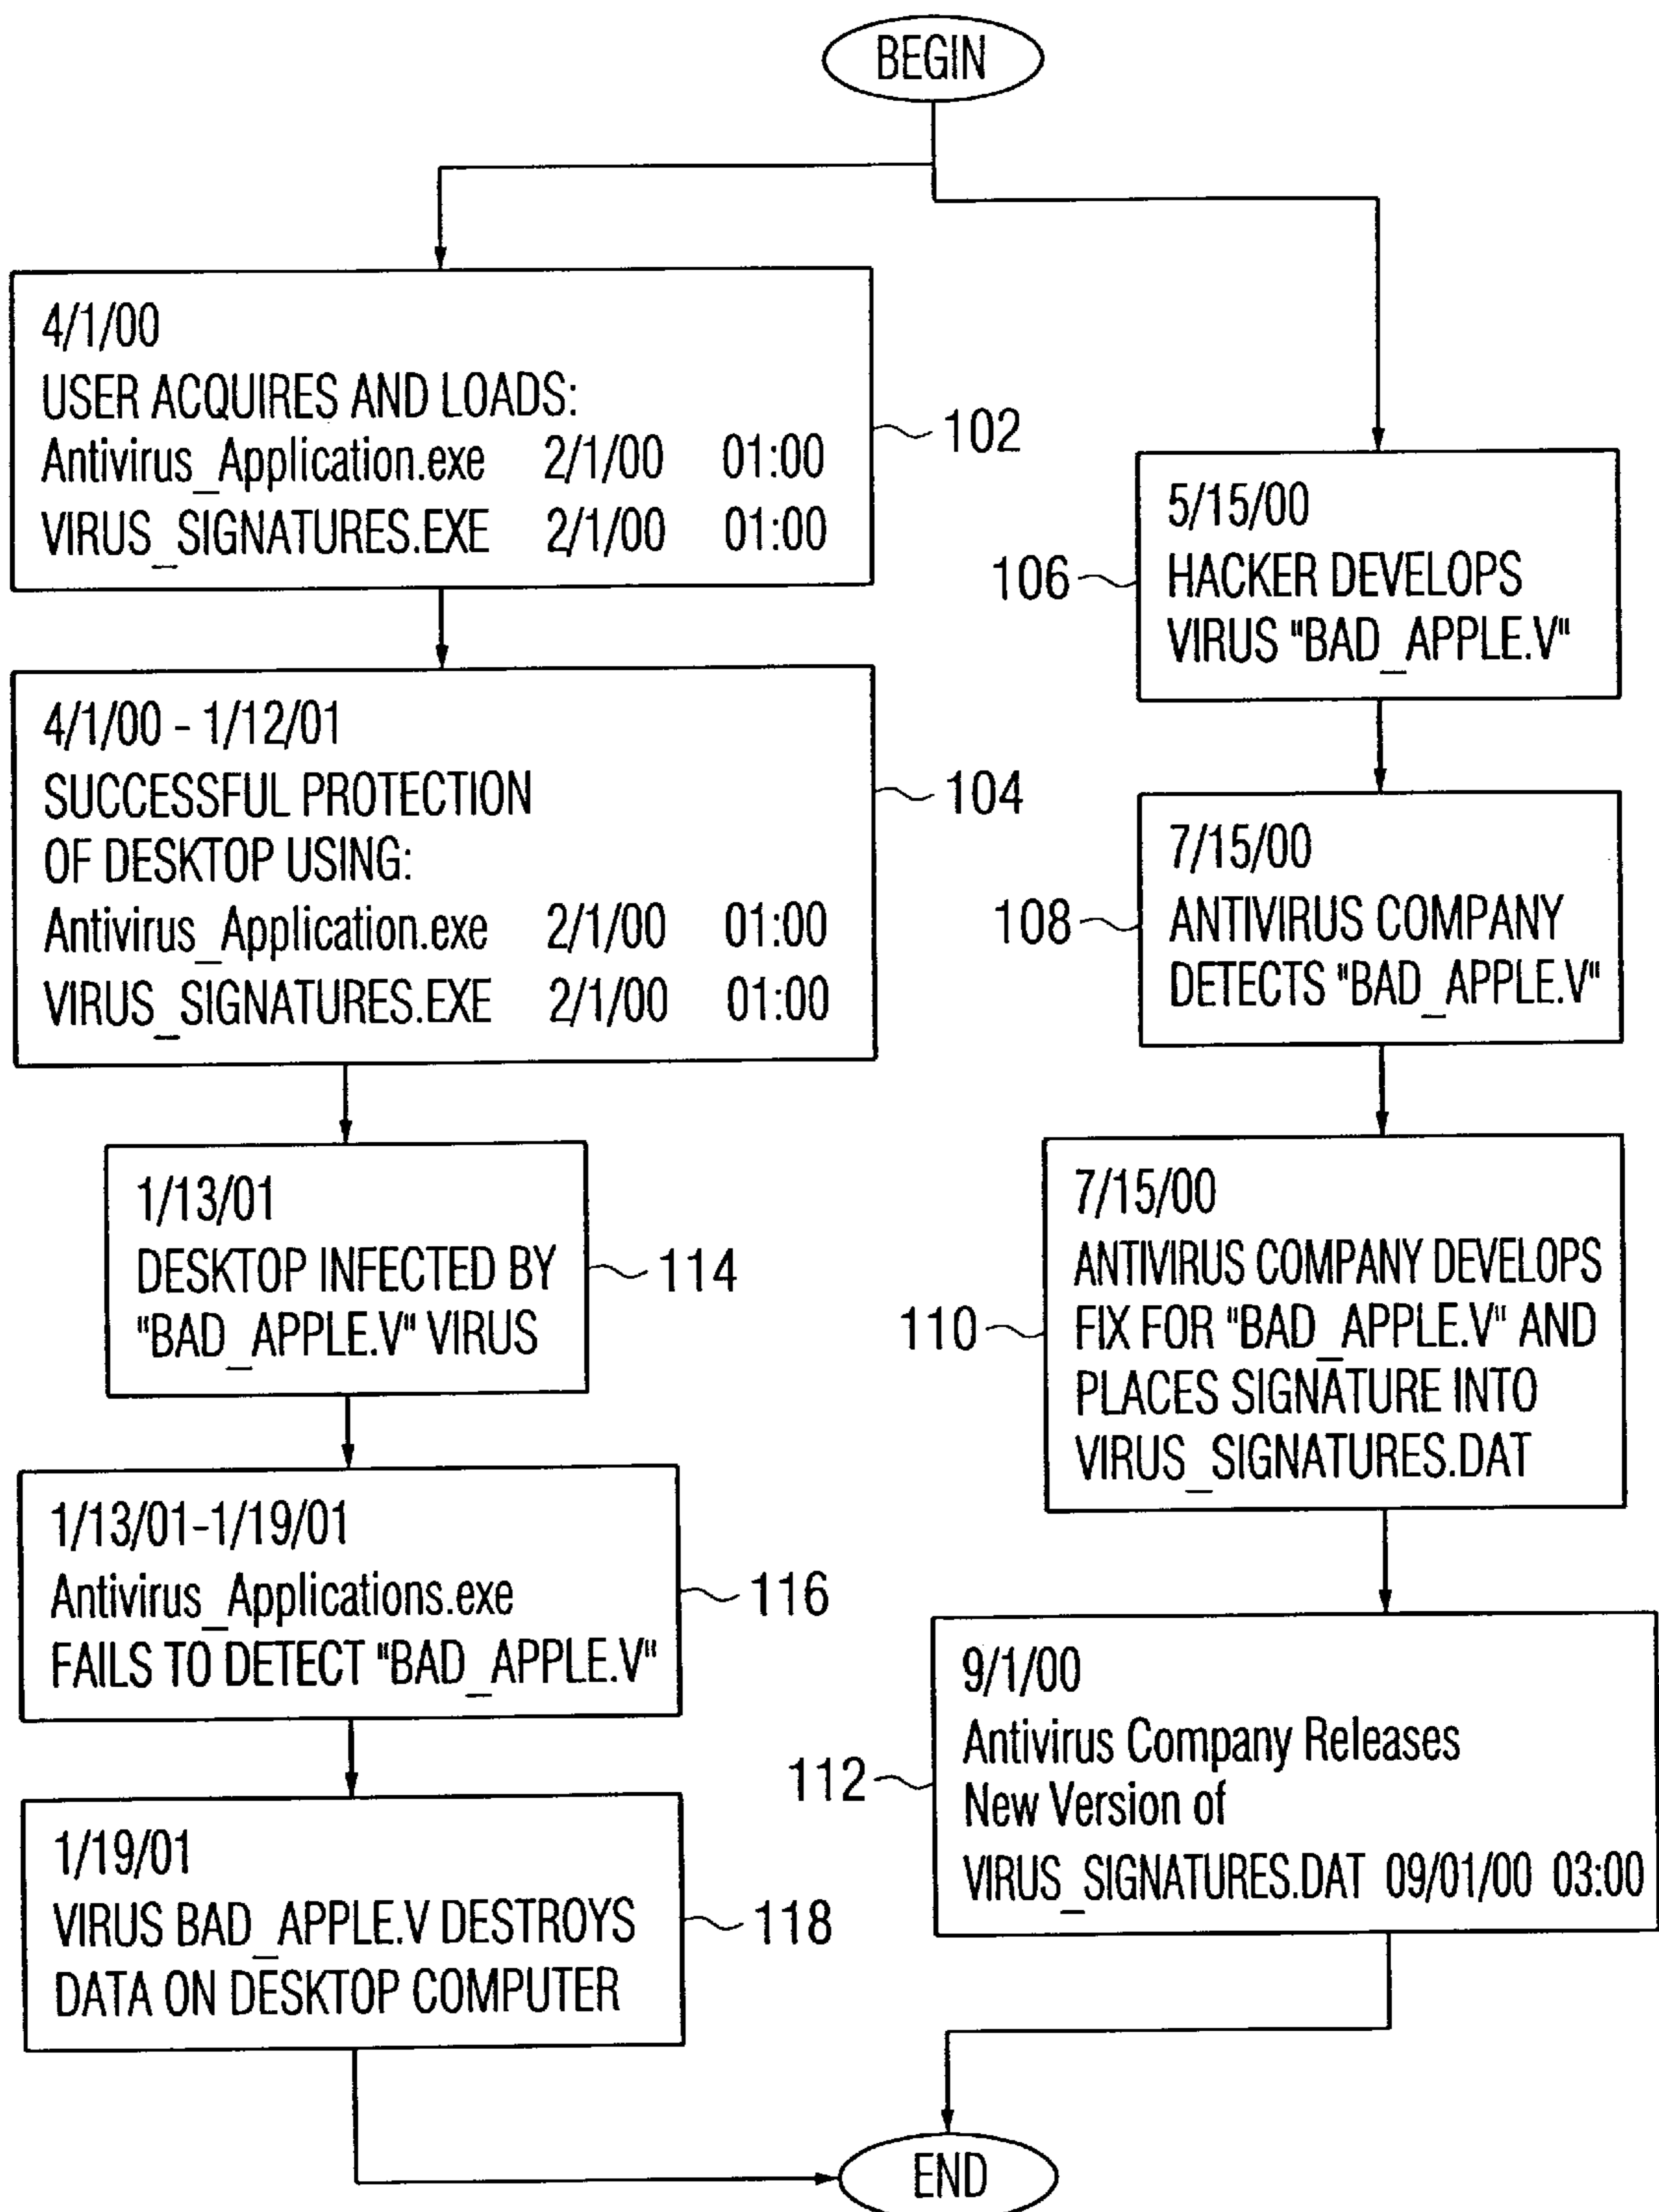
BEGIN

4/1/00
USER ACQUIRES AND LOADS:
Antivirus_Application.exe 2/1/00 01:00
VIRUS_SIGNATURES.EXE 2/1/00 01:00

102

4/1/00 - 1/12/01
SUCCESSFUL PROTECTION OF DESKTOP USING:
Antivirus_Application.exe 2/1/00 01:00
VIRUS_SIGNATURES.EXE 2/1/00 01:00

104

1/13/01
DESKTOP INFECTED BY "BAD_APPLE.V" VIRUS

114

1/13/01-1/19/01
Antivirus_Applications.exe
FAILS TO DETECT "BAD_APPLE.V"

116

1/19/01
VIRUS BAD_APPLE.V DESTROYS DATA ON DESKTOP COMPUTER

118

106

5/15/00
HACKER DEVELOPS VIRUS "BAD_APPLE.V"

108

7/15/00
ANTIVIRUS COMPANY DETECTS "BAD_APPLE.V"

110

7/15/00
ANTIVIRUS COMPANY DEVELOPS FIX FOR "BAD_APPLE.V" AND PLACES SIGNATURE INTO VIRUS_SIGNATURES.DAT

112

9/1/00
Antivirus Company Releases New Version of
VIRUS_SIGNATURES.DAT 09/01/00 03:00

END